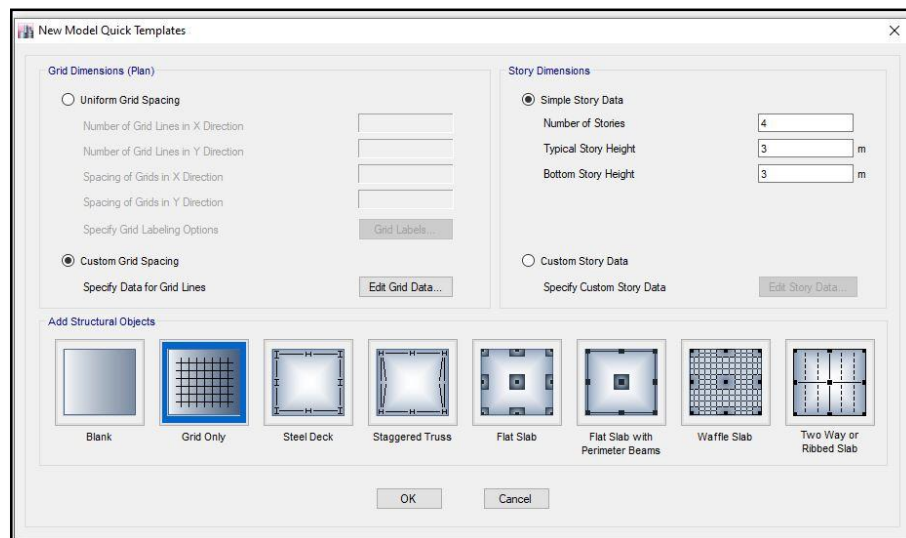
New Model Quick Templates

×

Grid Dimensions (Plan)

Uniform Grid Spacing

Number of Grid Lines in X Direction

Number of Grid Lines in Y Direction

Spacing of Grids in X Direction

Spacing of Grids in Y Direction

Specify Grid Labeling Options

Grid Labels...

Custom Grid Spacing

Specify Data for Grid Lines

Edit Grid Data...

Story Dimensions

Simple Story Data

Number of Stories

4

Typical Story Height

3

m

Bottom Story Height

3

m

Custom Story Data

Specify Custom Story Data

Edit Story Data...

Add Structural Objects

Blank

Grid Only

Steel Deck

Staggered Truss

Flat Slab

Flat Slab with Perimeter Beams

Waffle Slab

Two Way or Ribbed Slab

OK

Cancel